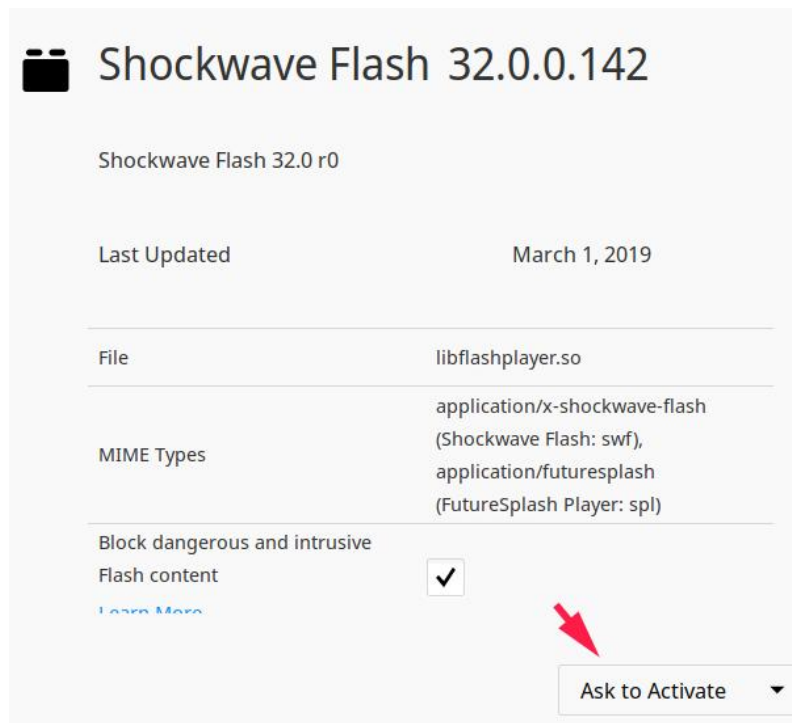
Shockwave Flash 32.0.0.142

Shockwave Flash 32.0 r0

| Last Updated | March 1, 2019 |
|---|---|
| File | libflashplayer.so |
| MIME Types | application/x-shockwave-flash (Shockwave Flash: swf), application/futuresplash (FutureSplash Player: spl) |
| Block dangerous and intrusive Flash content | ✓ |

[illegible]

Ask to Activate